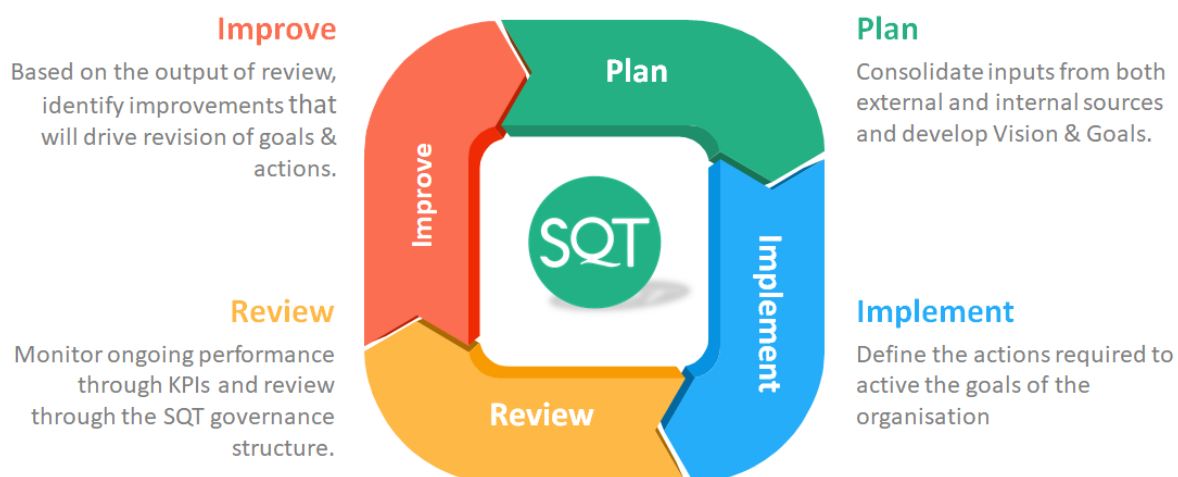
Improve

Based on the output of review, identify improvements that will drive revision of goals & actions.

Plan

Consolidate inputs from both external and internal sources and develop Vision & Goals.

Plan

Improve

SQT

Implement

Review

Review

Monitor ongoing performance through KPIs and review through the SQT governance structure.

Implement

Define the actions required to active the goals of the organisation